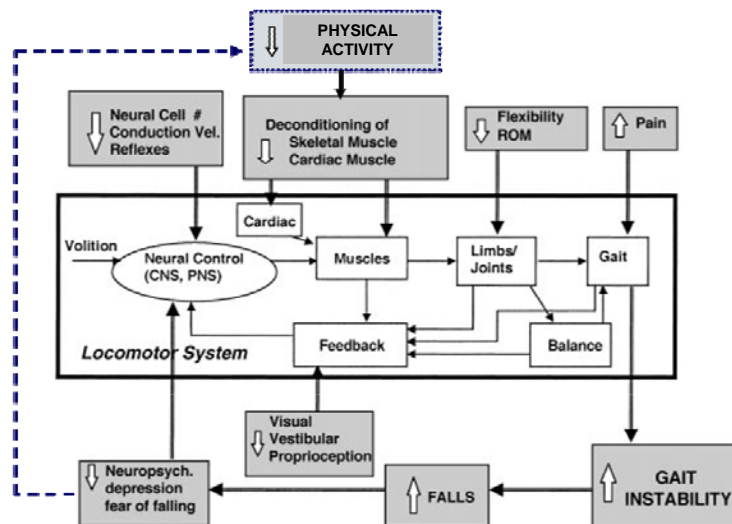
PHYSICAL ACTIVITY

Neural Cell #
Conduction Vel.
Reflexes

Deconditioning of
Skeletal Muscle
Cardiac Muscle

Flexibility
ROM

Pain

Cardiac

Volition

Neural Control
(CNS, PNS)

Muscles

Limbs/
Joints

Gait

Feedback

Balance

Locomotor System

Visual
Vestibular
Proprioception

Neuropsych.
depression
fear of falling

FALLS

GAIT
INSTABILITY